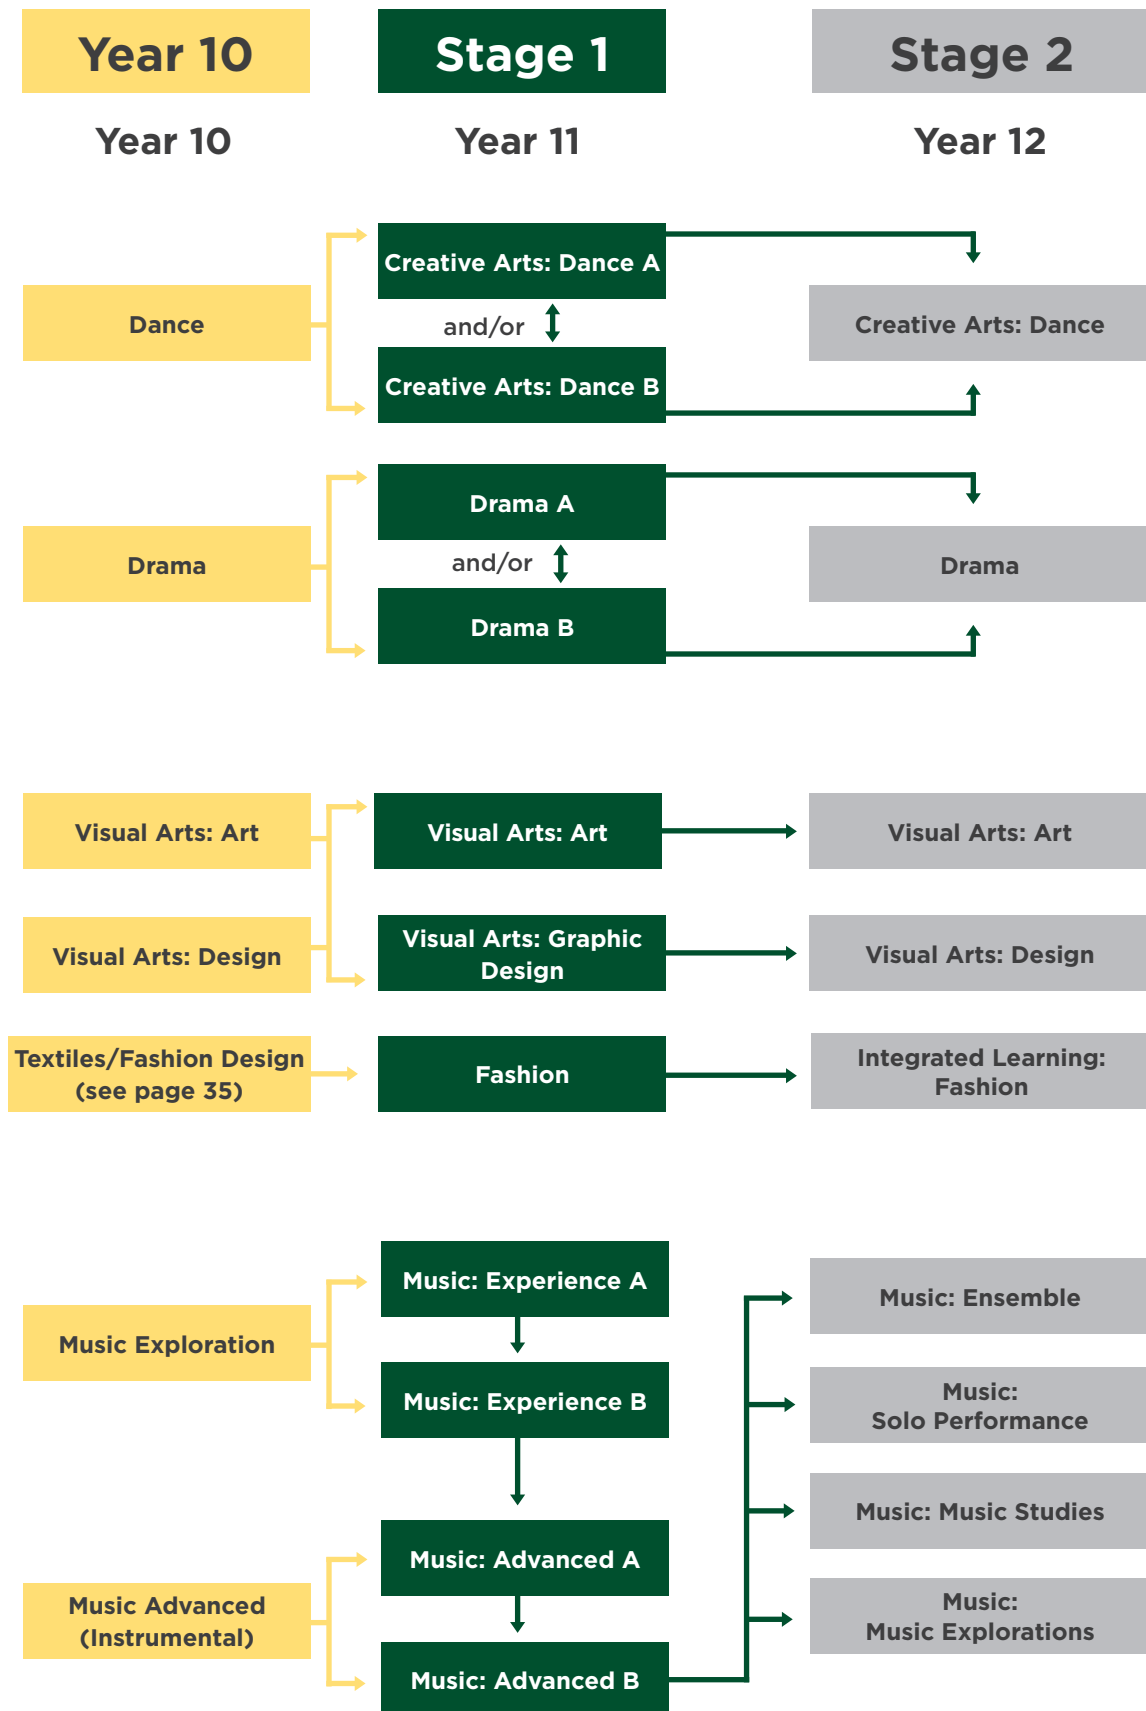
Year 10

Stage 1

Stage 2

Year 10

Year 11

Year 12

Creative Arts: Dance A

Dance

and/or

Creative Arts: Dance

Creative Arts: Dance B

Drama A

Drama

and/or

Drama

Drama B

Visual Arts: Art

Visual Arts: Art

Visual Arts: Art

Visual Arts: Design

Visual Arts: Graphic Design

Visual Arts: Design

Textiles/Fashion Design (see page 35)

Fashion

Integrated Learning: Fashion

Music: Experience A

Music Exploration

Music: Ensemble

Music: Experience B

Music: Solo Performance

Music: Music Studies

Music: Advanced A

Music Advanced (Instrumental)

Music: Music Explorations

Music: Advanced B